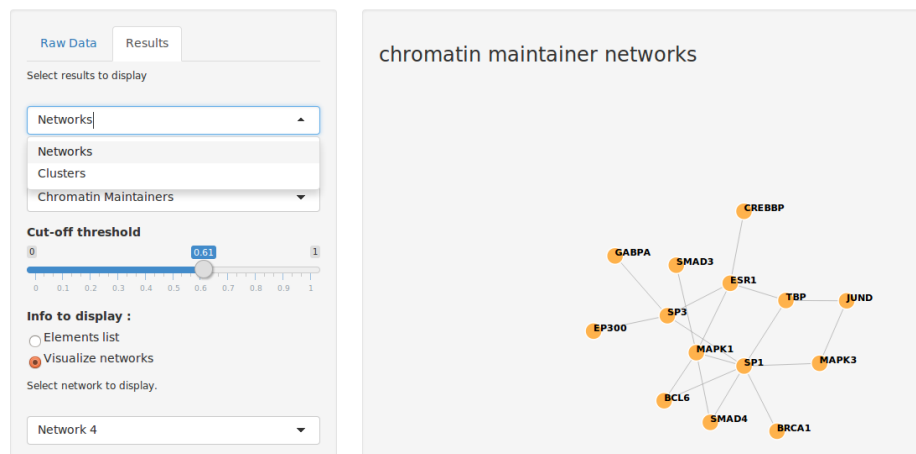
Raw Data

Results

Select results to display

Networks

Networks

Clusters

Chromatin Maintainers

Cut-off threshold

0 0.61 1

0 0.1 0.2 0.3 0.4 0.5 0.6 0.7 0.8 0.9 1

Info to display :

Elements list

Visualize networks

Select network to display.

Network 4

chromatin maintainer networks

CREBBP

GABPA

SMAD3

ESR1

TBP

JUND

SP3

EP300

MAPK1

SP1

MAPK3

BCL6

SMAD4

BRCA1